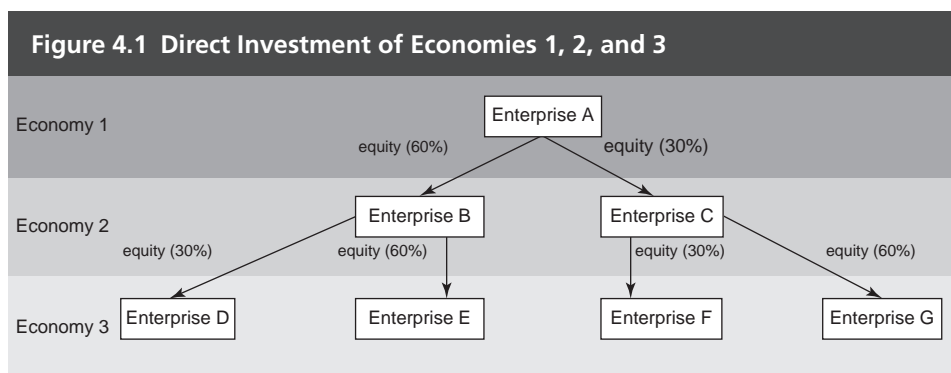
Figure 4.1 Direct Investment of Economies 1, 2, and 3

Economy 1

Enterprise A

equity (60%)

equity (30%)

Economy 2

Enterprise B

Enterprise C

equity (30%)

equity (60%)

equity (30%)

equity (60%)

Economy 3

Enterprise D

Enterprise E

Enterprise F

Enterprise G